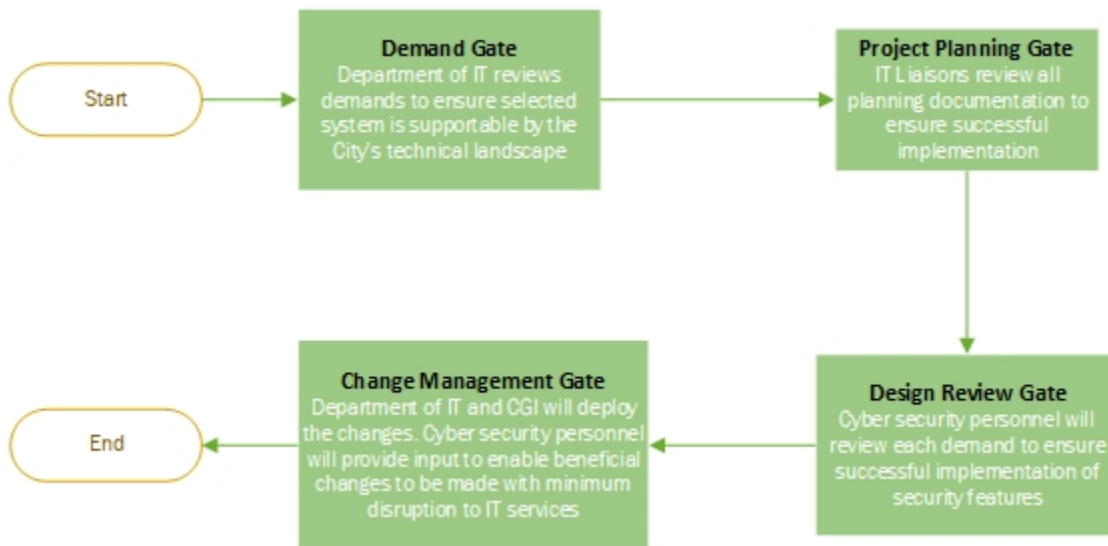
Start

Demand Gate
Department of IT reviews demands to ensure selected system is supportable by the City's technical landscape

Project Planning Gate
IT Liaisons review all planning documentation to ensure successful implementation

Design Review Gate
Cyber security personnel will review each demand to ensure successful implementation of security features

Change Management Gate
Department of IT and CGI will deploy the changes. Cyber security personnel will provide input to enable beneficial changes to be made with minimum disruption to IT services

End